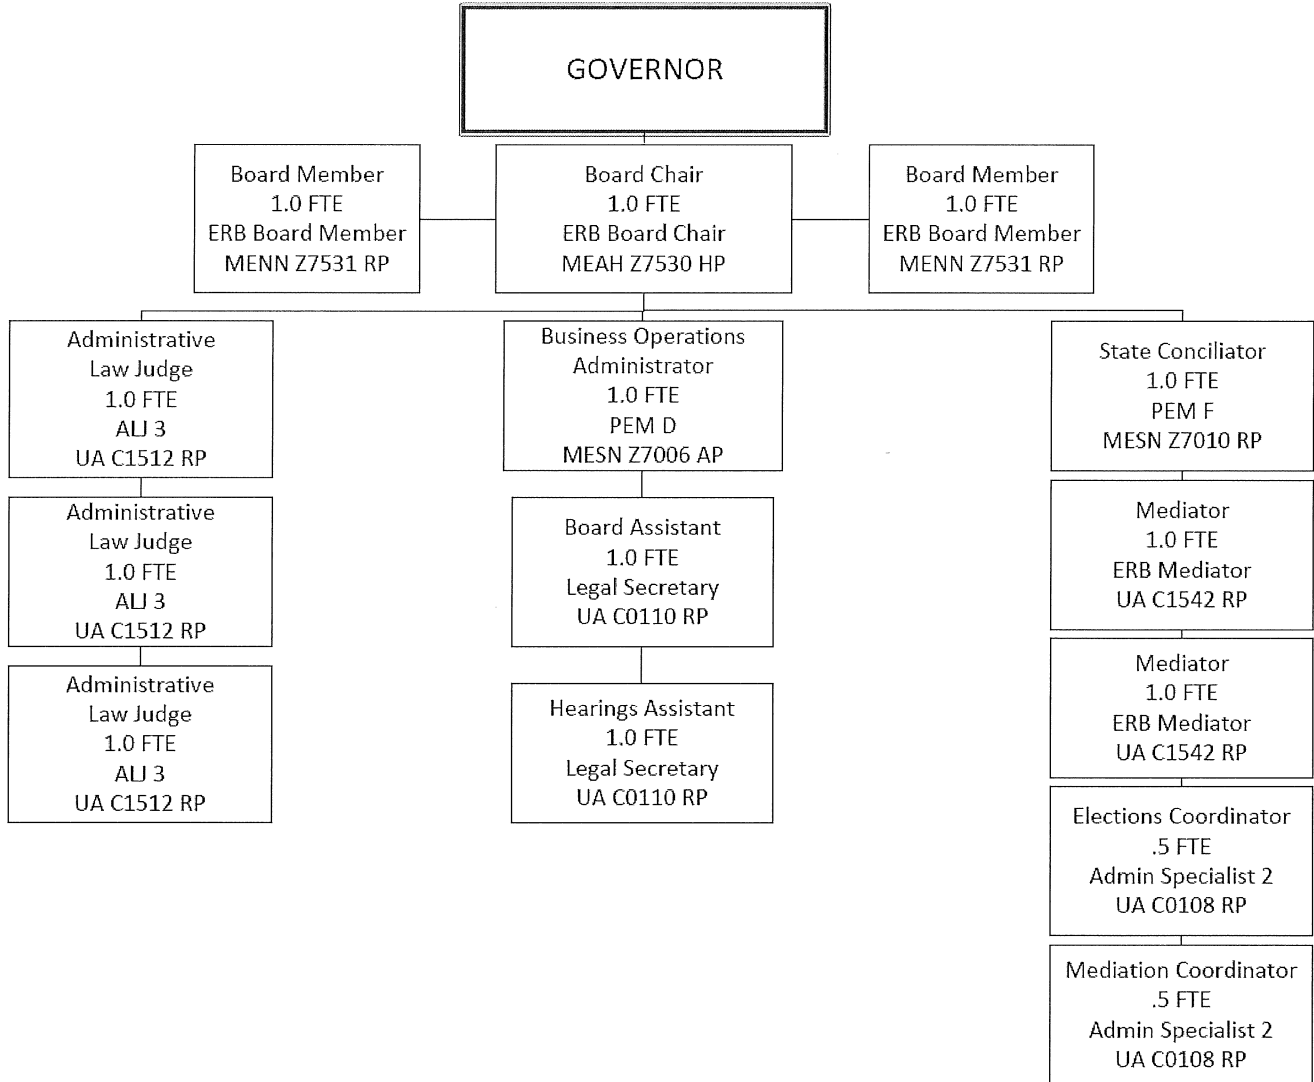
GOVERNOR

Board Member
1.0 FTE
ERB Board Member
MENN Z7531 RP

Board Chair
1.0 FTE
ERB Board Chair
MEAH Z7530 HP

Board Member
1.0 FTE
ERB Board Member
MENN Z7531 RP

Administrative Law Judge
1.0 FTE
ALJ 3
UA C1512 RP

Administrative Law Judge
1.0 FTE
ALJ 3
UA C1512 RP

Administrative Law Judge
1.0 FTE
ALJ 3
UA C1512 RP

Business Operations Administrator
1.0 FTE
PEM D
MESN Z7006 AP

Board Assistant
1.0 FTE
Legal Secretary
UA C0110 RP

Hearings Assistant
1.0 FTE
Legal Secretary
UA C0110 RP

State Conciliator
1.0 FTE
PEM F
MESN Z7010 RP

Mediator
1.0 FTE
ERB Mediator
UA C1542 RP

Mediator
1.0 FTE
ERB Mediator
UA C1542 RP

Elections Coordinator
.5 FTE
Admin Specialist 2
UA C0108 RP

Mediation Coordinator
.5 FTE
Admin Specialist 2
UA C0108 RP